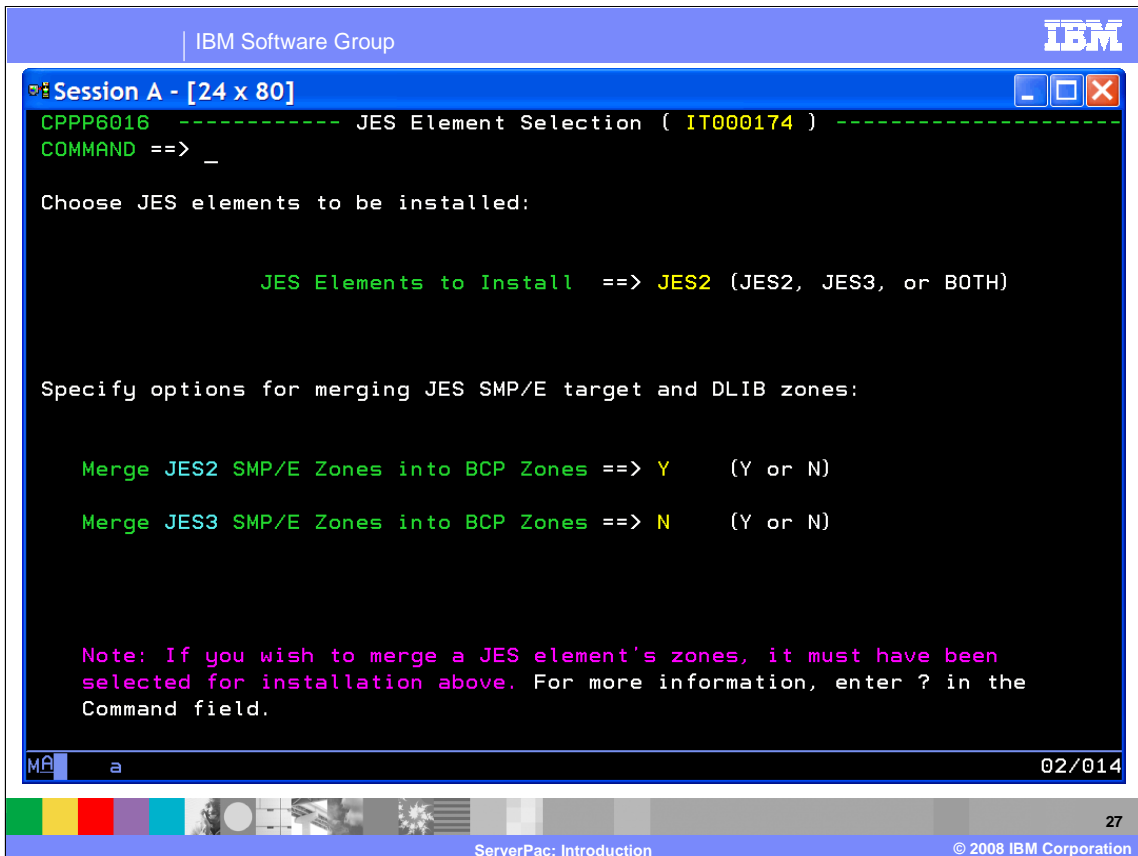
IBM Software Group

IBM

Session A - [24 x 80]

CPPP6016 ------------ JES Element Selection ( IT000174 ) ---------------------
COMMAND ==> _

Choose JES elements to be installed:

JES Elements to Install ==> JES2 (JES2, JES3, or BOTH)

Specify options for merging JES SMP/E target and DLIB zones:

Merge JES2 SMP/E Zones into BCP Zones ==> Y (Y or N)

Merge JES3 SMP/E Zones into BCP Zones ==> N (Y or N)

Note: If you wish to merge a JES element's zones, it must have been selected for installation above. For more information, enter ? in the Command field.

MA a 02/014

27

ServerPac: Introduction

© 2008 IBM Corporation